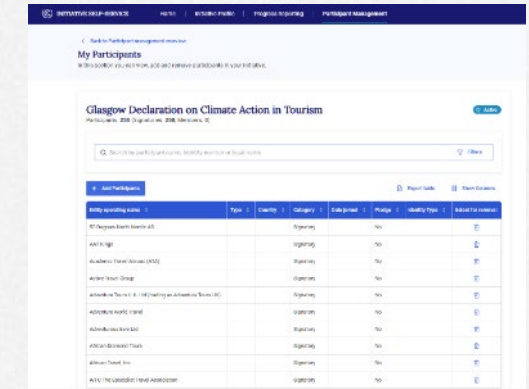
INITIATIVE SELF-SERVICE Home Initiative Profile Progress Reporting Participant Management

< Back to Participant management overview

My Participants

In this section you can view, add and remove participants in your initiative.

Glasgow Declaration on Climate Action in Tourism

Participants: 238 (Signatories: 238, Members: 0)

Active

Search for participants by name, identity number or legal name

Filters

+ Add Participants

Export table

Show Columns

| Entity operating name | Type | Country | Category | Date joined | Pledge | Identity Type | Select for removal |
|---|---|---|---|---|---|---|---|
| 57 Degrees North Nordic AS | | | Signatory | | No | | |
| A&K Kings | | | Signatory | | No | | |
| Academic Travel Abroad (ATA) | | | Signatory | | No | | |
| Action Travel Group | | | Signatory | | No | | |
| Adventure Tours U.K. Ltd (trading as Adventure Tours UK) | | | Signatory | | No | | |
| Adventure World Travel | | | Signatory | | No | | |
| Adventurous Kate Ltd | | | Signatory | | No | | |
| African Bespoke Travel | | | Signatory | | No | | |
| African Travel, Inc. | | | Signatory | | No | | |
| AITO The Specialist Travel Association | | | Signatory | | No | | |